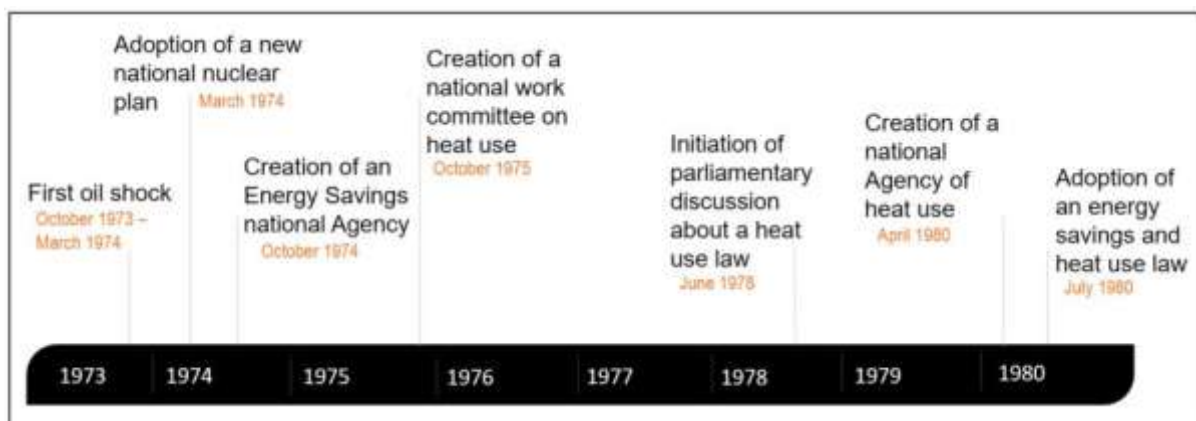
Adoption of a new national nuclear plan
March 1974

First oil shock
October 1973 – March 1974

Creation of an Energy Savings national Agency
October 1974

Creation of a national work committee on heat use
October 1975

Initiation of parliamentary discussion about a heat use law
June 1978

Creation of a national Agency of heat use
April 1980

Adoption of an energy savings and heat use law
July 1980

1973 1974 1975 1976 1977 1978 1979 1980